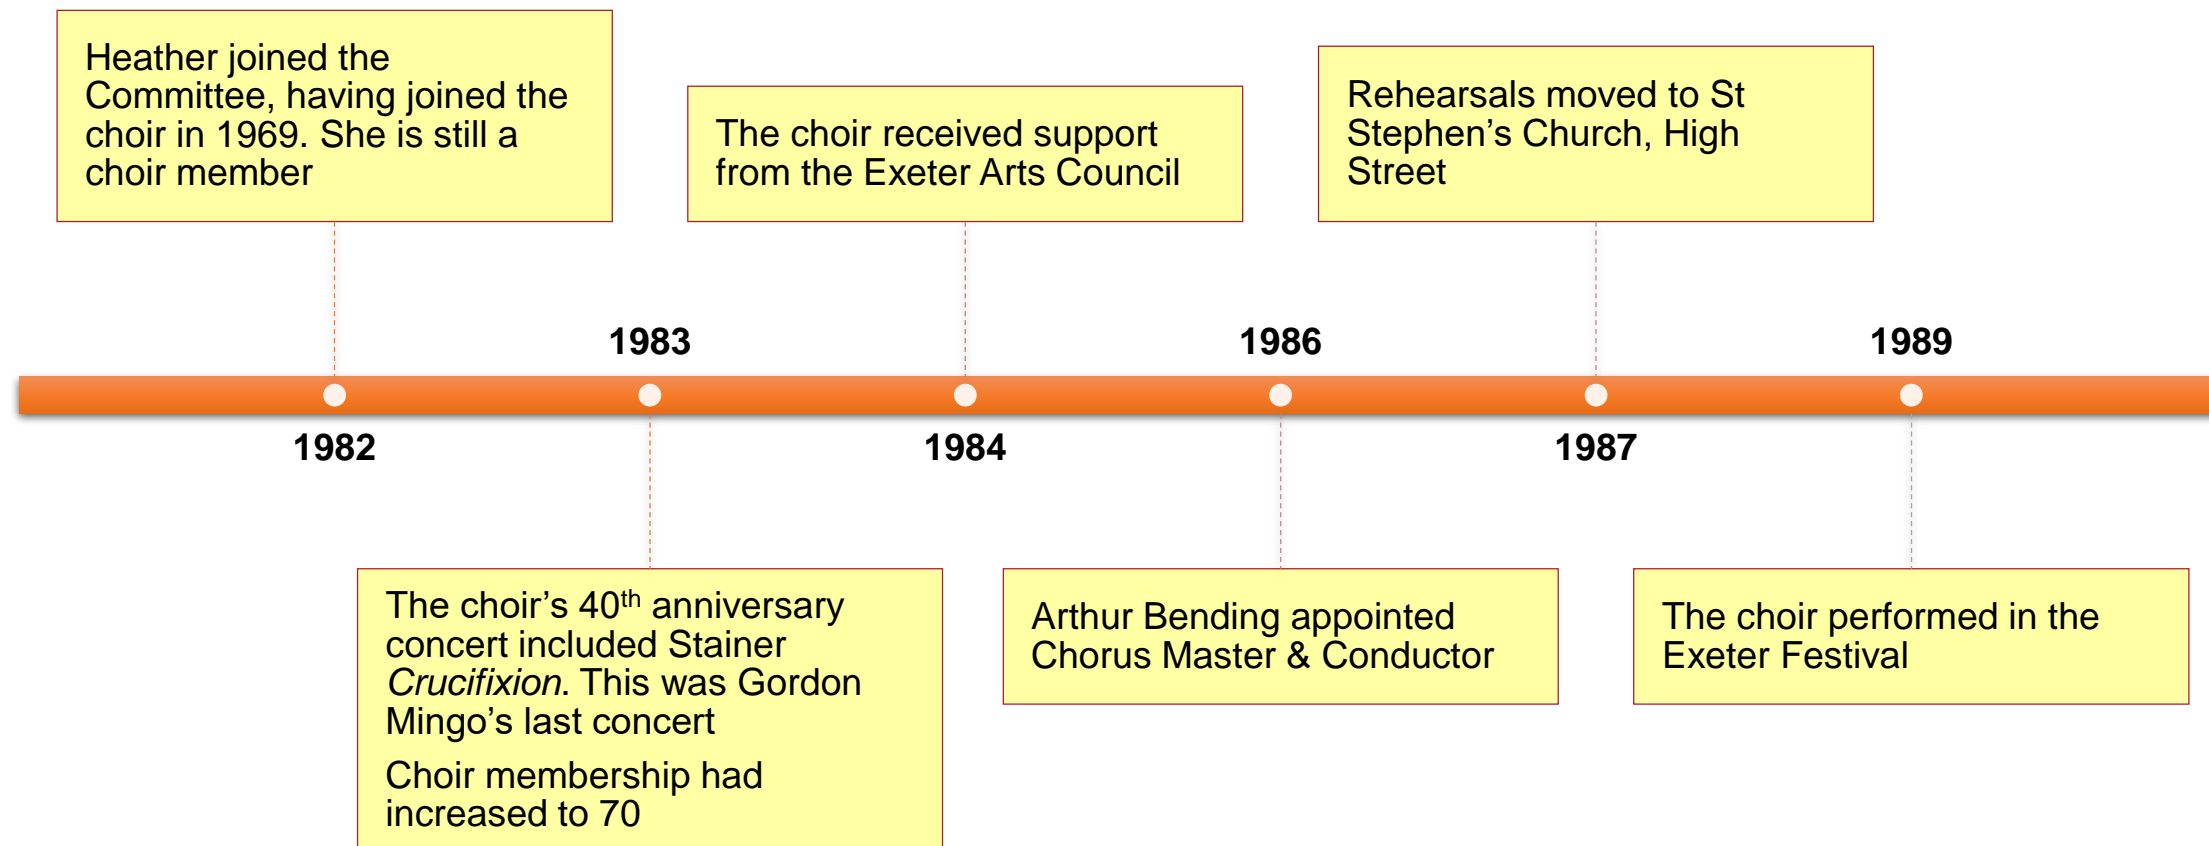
Heather joined the Committee, having joined the choir in 1969. She is still a choir member

1982

1983

The choir's 40$^{th}$ anniversary concert included Stainer *Crucifixion*. This was Gordon Mingo's last concert

Choir membership had increased to 70

The choir received support from the Exeter Arts Council

1984

1986

Arthur Bending appointed Chorus Master & Conductor

Rehearsals moved to St Stephen's Church, High Street

1987

1989

The choir performed in the Exeter Festival